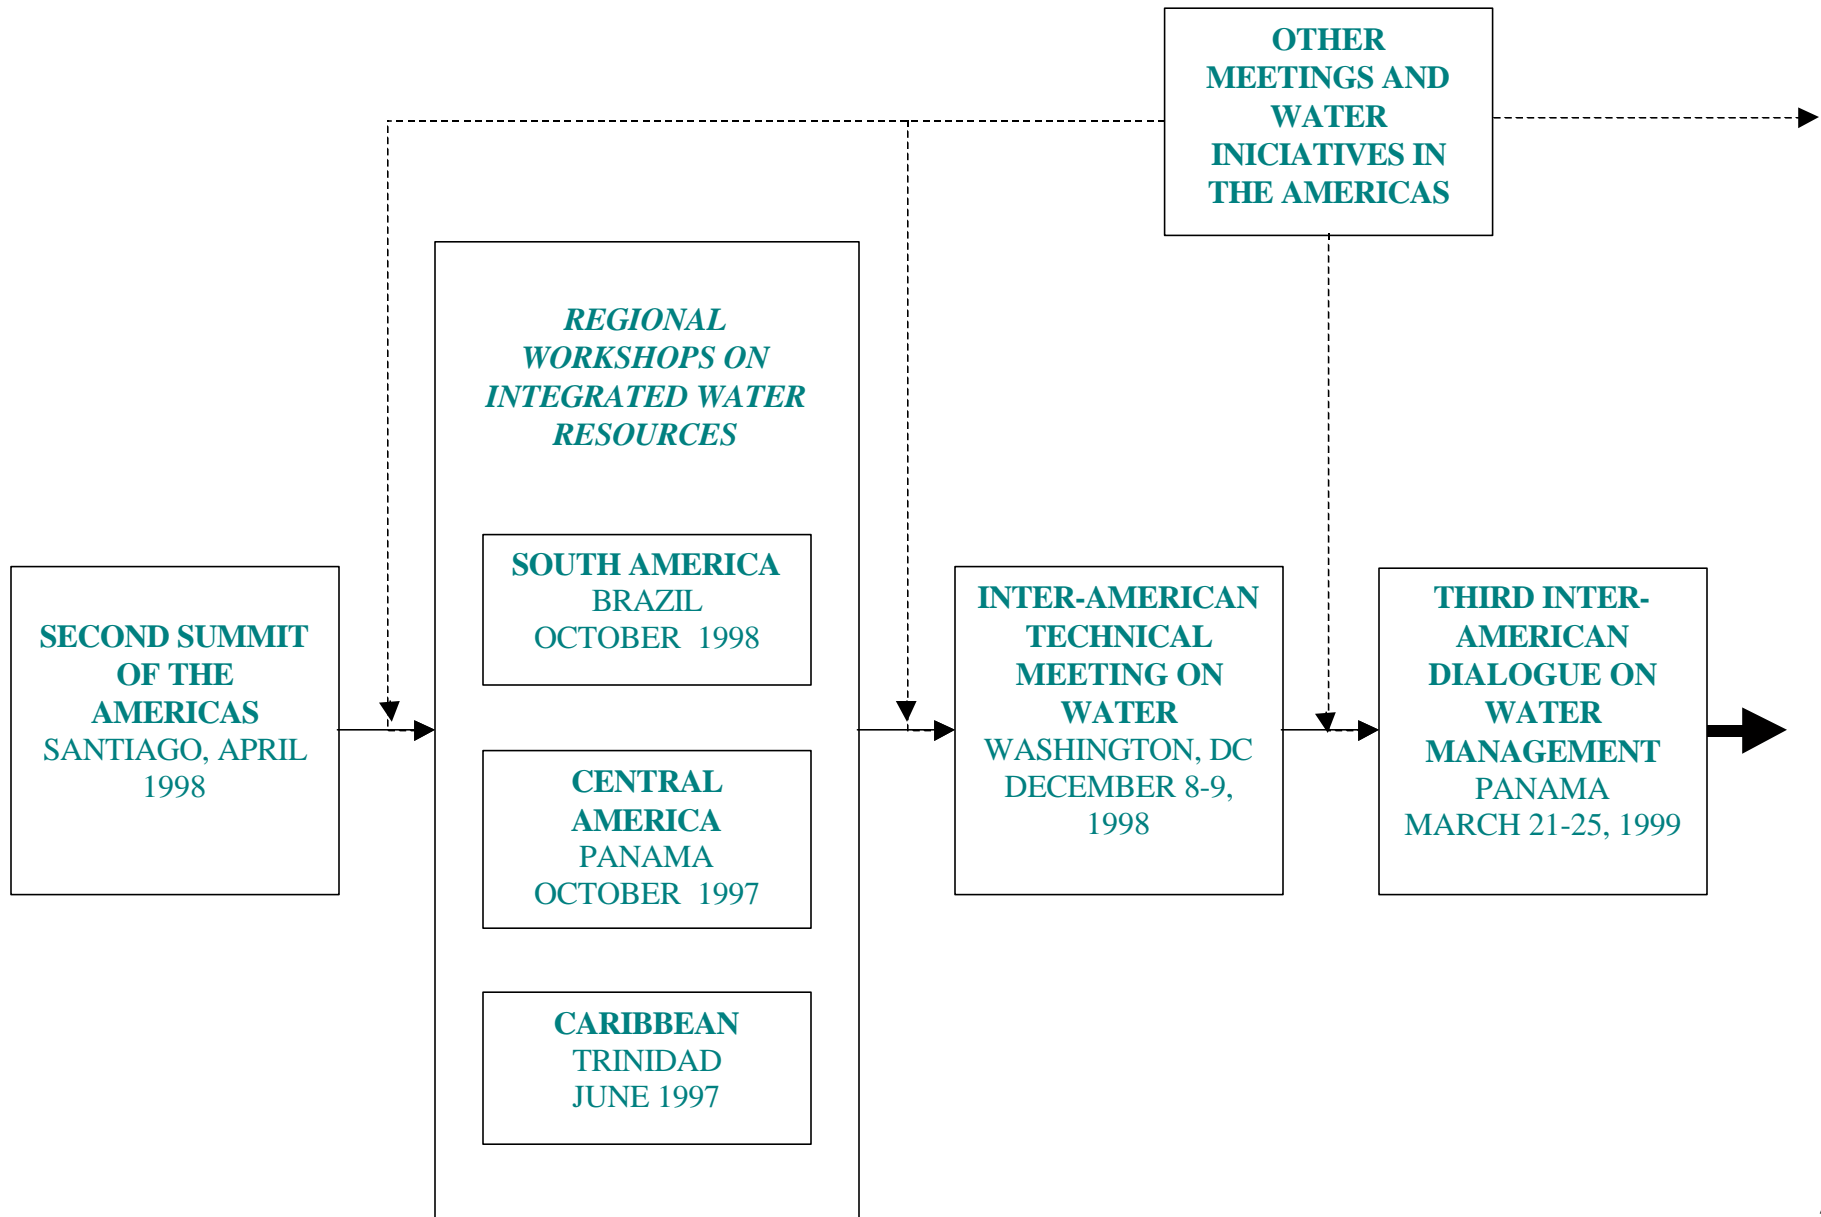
OTHER MEETINGS AND WATER INICIATIVES IN THE AMERICAS

SECOND SUMMIT OF THE AMERICAS
SANTIAGO, APRIL 1998

REGIONAL WORKSHOPS ON INTEGRATED WATER RESOURCES

SOUTH AMERICA
BRAZIL
OCTOBER 1998

CENTRAL AMERICA
PANAMA
OCTOBER 1997

CARIBBEAN
TRINIDAD
JUNE 1997

INTER-AMERICAN TECHNICAL MEETING ON WATER
WASHINGTON, DC
DECEMBER 8-9, 1998

THIRD INTER-AMERICAN DIALOGUE ON WATER MANAGEMENT
PANAMA
MARCH 21-25, 1999